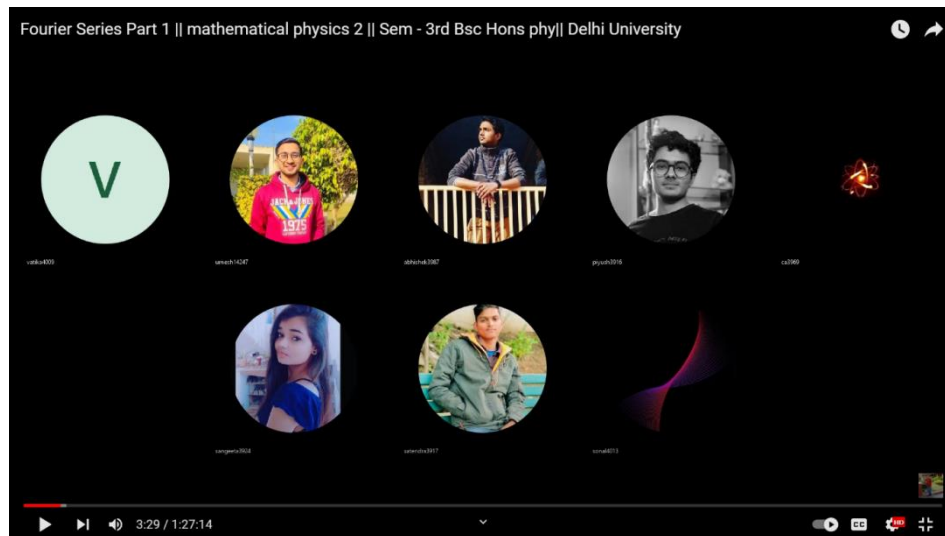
Fourier Series Part 1 || mathematical physics 2 || Sem - 3rd Bsc Hons phy|| Delhi University

V

vatika4000

umesh14247

abhishek3987

piyush3916

cs3969

sangeeta3924

satendra3917

sonali4013

3:29 / 1:27:14